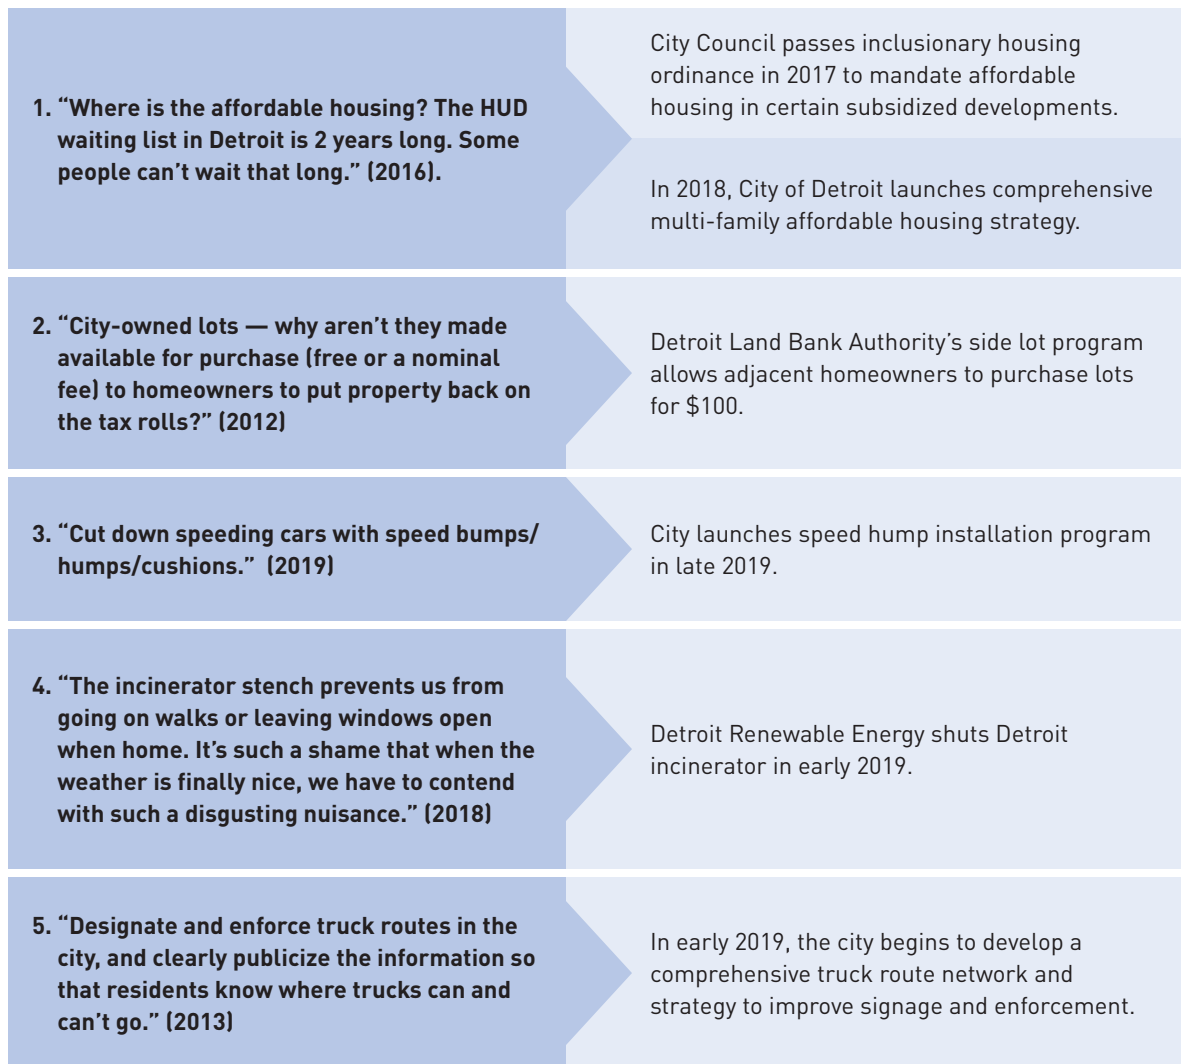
1. “Where is the affordable housing? The HUD waiting list in Detroit is 2 years long. Some people can’t wait that long.” (2016).

City Council passes inclusionary housing ordinance in 2017 to mandate affordable housing in certain subsidized developments.

In 2018, City of Detroit launches comprehensive multi-family affordable housing strategy.

2. “City-owned lots — why aren’t they made available for purchase (free or a nominal fee) to homeowners to put property back on the tax rolls?” (2012)

Detroit Land Bank Authority’s side lot program allows adjacent homeowners to purchase lots for $100.

3. “Cut down speeding cars with speed bumps/humps/cushions.” (2019)

City launches speed hump installation program in late 2019.

4. “The incinerator stench prevents us from going on walks or leaving windows open when home. It’s such a shame that when the weather is finally nice, we have to contend with such a disgusting nuisance.” (2018)

Detroit Renewable Energy shuts Detroit incinerator in early 2019.

5. “Designate and enforce truck routes in the city, and clearly publicize the information so that residents know where trucks can and can’t go.” (2013)

In early 2019, the city begins to develop a comprehensive truck route network and strategy to improve signage and enforcement.